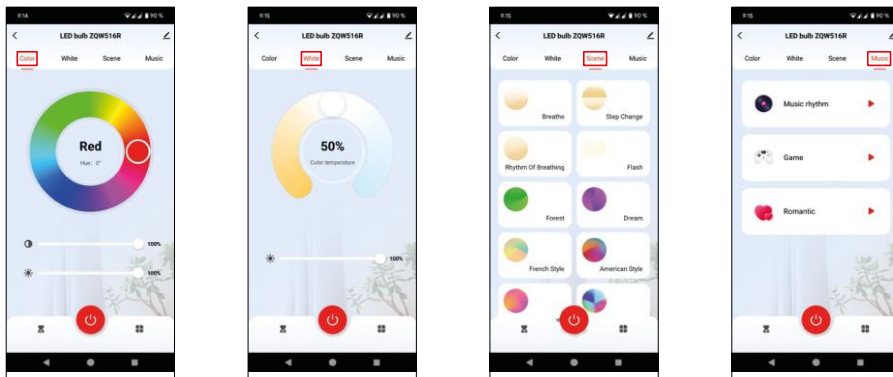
9:14 90 %

LED bulb ZQW516R

Color White Scene Music

Red
Hue : 0°

100%

100%

9:15 90 %

LED bulb ZQW516R

Color White Scene Music

50%
Color temperature

100%

9:15 90 %

LED bulb ZQW516R

Color White Scene Music

Breathe

Step Change

Rhythm Of Breathing

Flash

Forest

Dream

French Style

American Style

9:15 90 %

LED bulb ZQW516R

Color White Scene Music

Music rhythm

Game

Romantic